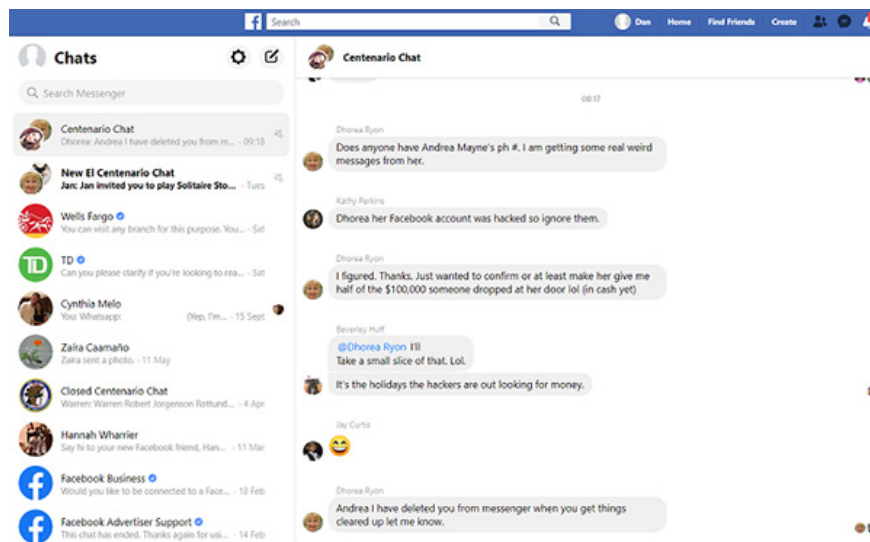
Search Dan Home Find Friends Create

Chats

Search Messenger

Centenario Chat
Dhorea: Andrea I have deleted you from m... · 09:18

New El Centenario Chat
Jan: Jan invited you to play Solitaire Sto... · Tues

Wells Fargo
You can visit any branch for this purpose. You... · Sat

TD
Can you please clarify if you're looking to rea... · Sat

Cynthia Melo
You: Whatsapp: (Yep, I'm... · 15 Sept

Zaira Caamaño
Zaira sent a photo. · 11 May

Closed Centenario Chat
Warren: Warren Robert Jorgenson Rottund... · 4 Apr

Hannah Wharrier
Say hi to your new Facebook friend, Han... · 11 Mar

Facebook Business
Would you like to be connected to a Face... · 18 Feb

Facebook Advertiser Support
This chat has ended. Thanks again for usi... · 14 Feb

Centenario Chat

08:17

Dhorea Ryon
Does anyone have Andrea Mayne's ph #. I am getting some real weird messages from her.

Kathy Perkins
Dhorea her Facebook account was hacked so ignore them.

Dhorea Ryon
I figured. Thanks. Just wanted to confirm or at least make her give me half of the $100,000 someone dropped at her door lol (in cash yet)

Beverley Huff
@Dhorea Ryon I'll
Take a small slice of that. Lol.
It's the holidays the hackers are out looking for money.

Jay Curtis
😂

Dhorea Ryon
Andrea I have deleted you from messenger when you get things cleared up let me know.